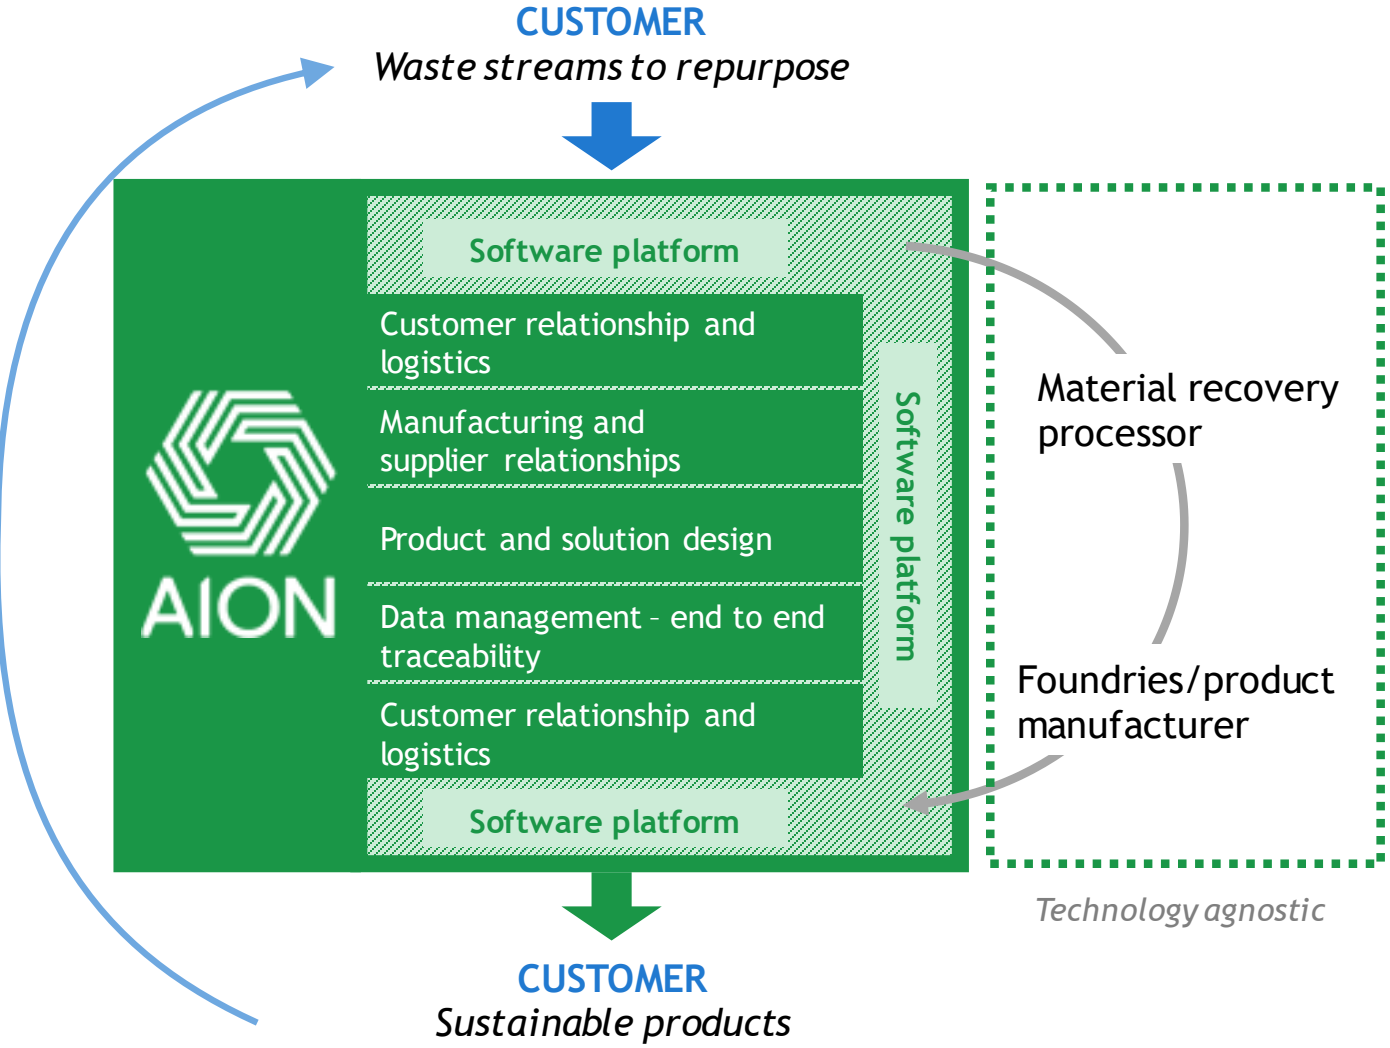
CUSTOMER
Waste streams to repurpose

Software platform

Customer relationship and logistics

Manufacturing and supplier relationships

Product and solution design

Data management – end to end traceability

Customer relationship and logistics

Software platform

Software platform

AION

Material recovery processor

Foundries/product manufacturer

Technology agnostic

CUSTOMER
Sustainable products